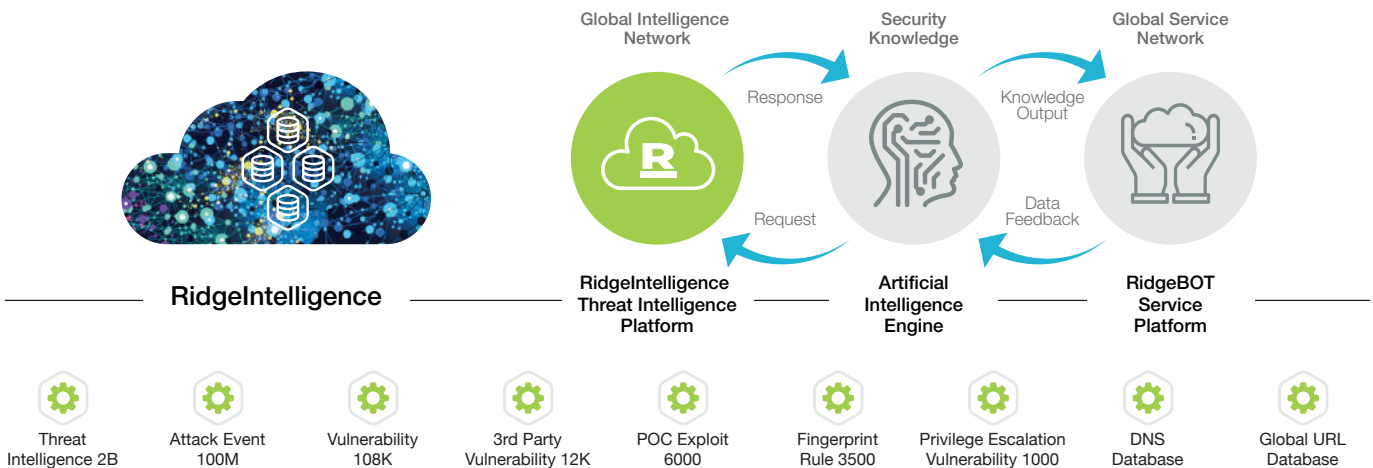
Global Intelligence Network

Security Knowledge

Global Service Network

Response

Knowledge Output

R

Request

Data Feedback

RidgeIntelligence

RidgeIntelligence Threat Intelligence Platform

Artificial Intelligence Engine

RidgeBOT Service Platform

Threat Intelligence 2B

Attack Event 100M

Vulnerability 108K

3rd Party Vulnerability 12K

POC Exploit 6000

Fingerprint Rule 3500

Privilege Escalation Vulnerability 1000

DNS Database

Global URL Database